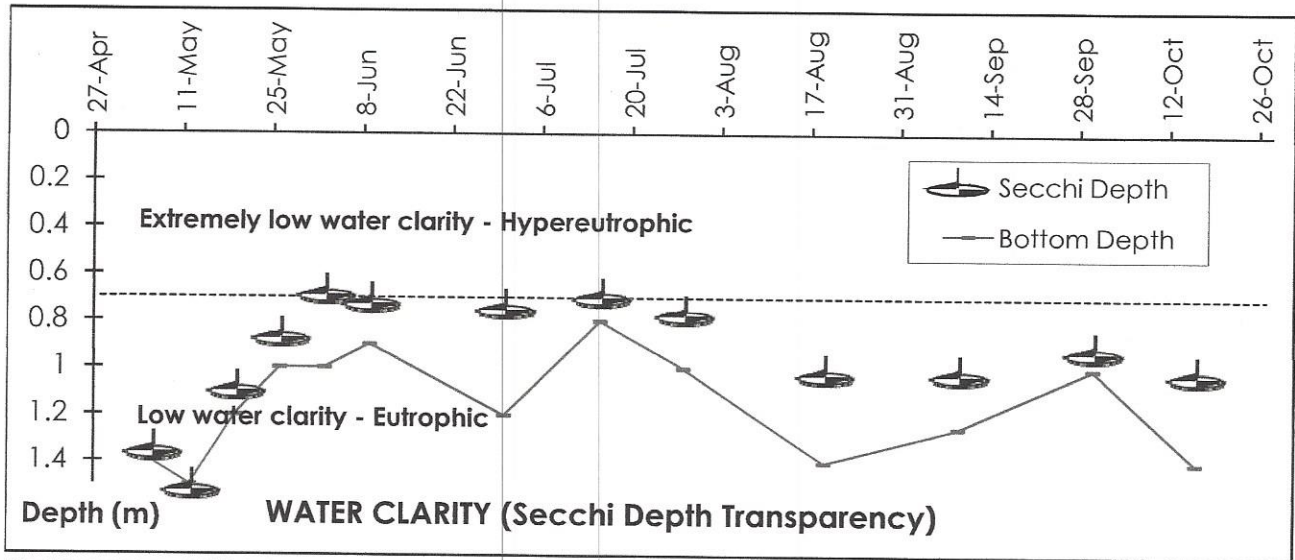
27-Apr
11-May
25-May
8-Jun
22-Jun
6-Jul
20-Jul
3-Aug
17-Aug
31-Aug
14-Sep
28-Sep
12-Oct
26-Oct

0
0.2
0.4
0.6
0.8
1
1.2
1.4

Secchi Depth
Bottom Depth

Extremely low water clarity - Hypereutrophic

Low water clarity - Eutrophic

Depth (m)

WATER CLARITY (Secchi Depth Transparency)